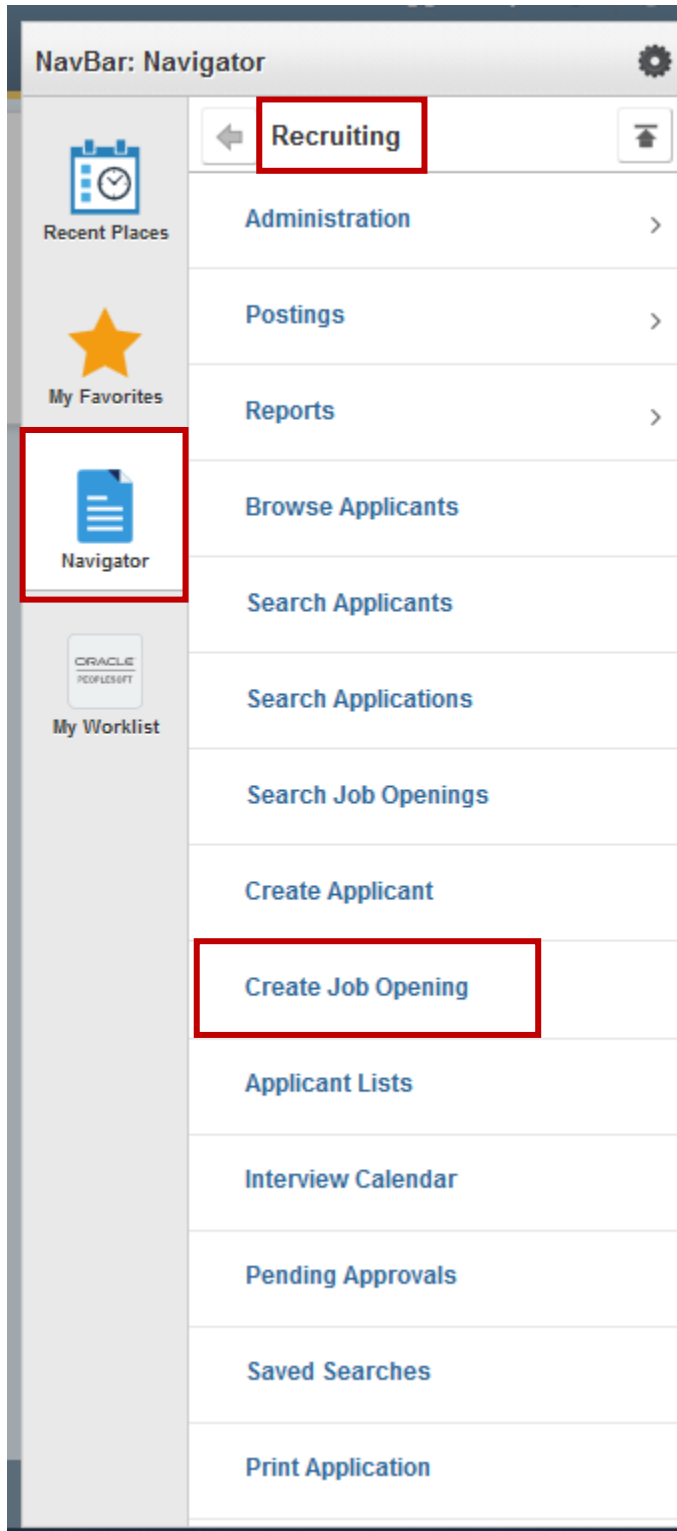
NavBar: Navigator

Recent Places

My Favorites

Navigator

ORACLE
PEOPLESOFT

My Worklist

Recruiting

Administration

Postings

Reports

Browse Applicants

Search Applicants

Search Applications

Search Job Openings

Create Applicant

Create Job Opening

Applicant Lists

Interview Calendar

Pending Approvals

Saved Searches

Print Application